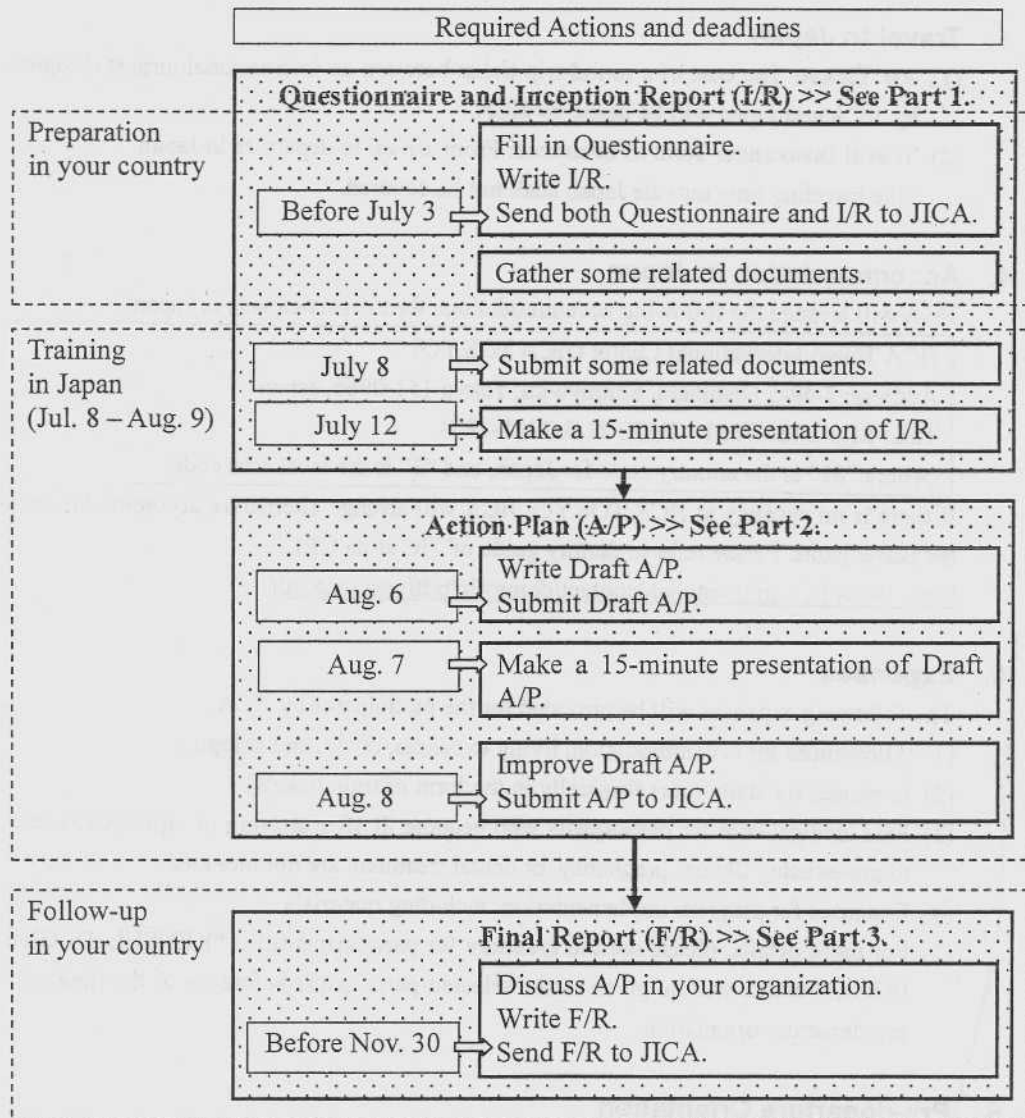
Required Actions and deadlines

Preparation in your country

Questionnaire and Inception Report (I/R) >> See Part 1.

Before July 3

Fill in Questionnaire.
Write I/R.
Send both Questionnaire and I/R to JICA.

Gather some related documents.

Training in Japan (Jul. 8 – Aug. 9)

July 8

Submit some related documents.

July 12

Make a 15-minute presentation of I/R.

Action Plan (A/P) >> See Part 2.

Aug. 6

Write Draft A/P.
Submit Draft A/P.

Aug. 7

Make a 15-minute presentation of Draft A/P.

Aug. 8

Improve Draft A/P.
Submit A/P to JICA.

Follow-up in your country

Final Report (F/R) >> See Part 3.

Before Nov. 30

Discuss A/P in your organization.
Write F/R.
Send F/R to JICA.